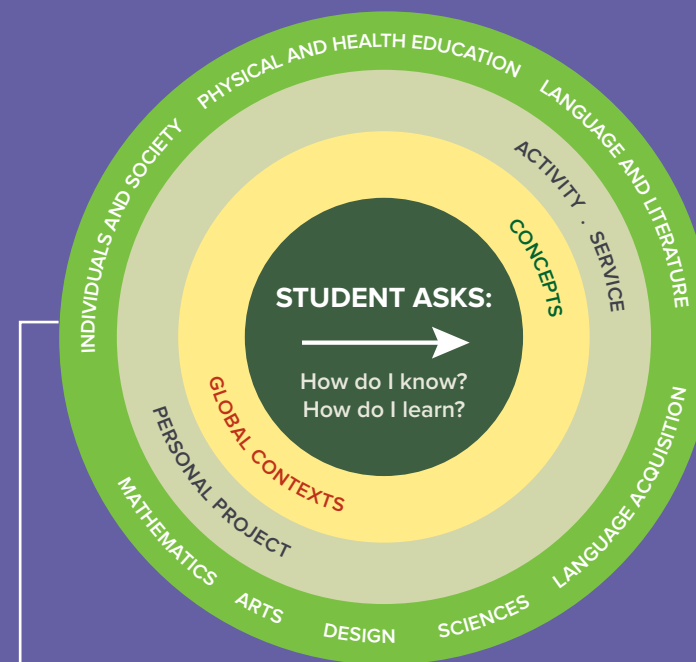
PHYSICAL AND HEALTH EDUCATION
LANGUAGE AND LITERATURE
INDIVIDUALS AND SOCIETY
ACTIVITY · SERVICE
CONCEPTS
STUDENT ASKS:
How do I know?
How do I learn?
GLOBAL CONTEXTS
PERSONAL PROJECT
LANGUAGE ACQUISITION
MATHEMATICS
ARTS
DESIGN
SCIENCES